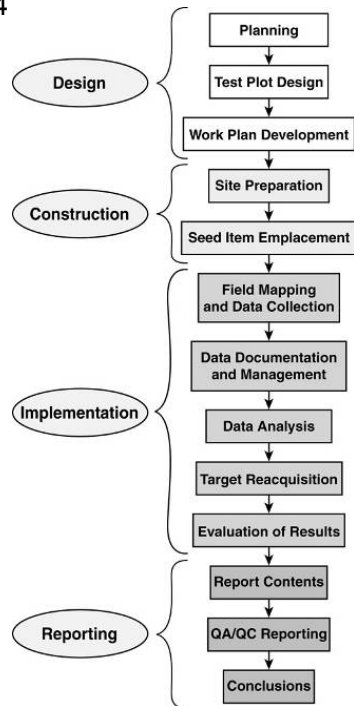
4

Design

Planning

Test Plot Design

Work Plan Development

Construction

Site Preparation

Seed Item Emplacement

Implementation

Field Mapping and Data Collection

Data Documentation and Management

Data Analysis

Target Reacquisition

Evaluation of Results

Reporting

Report Contents

QA/QC Reporting

Conclusions